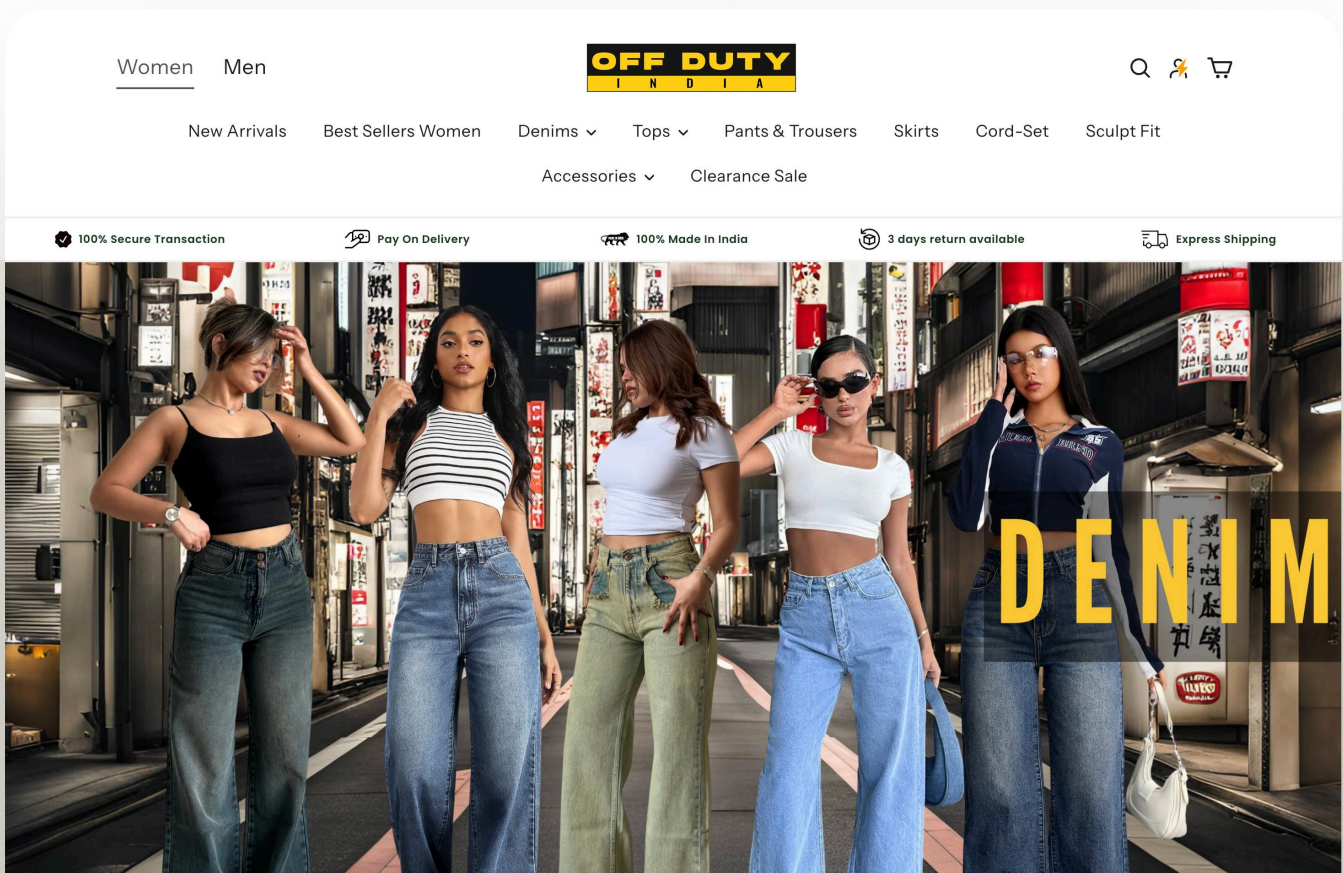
Women Men

OFF DUTY
INDIA

New Arrivals Best Sellers Women Denims Tops Pants & Trousers Skirts Cord-Set Sculpt Fit

Accessories Clearance Sale

100% Secure Transaction Pay On Delivery 100% Made In India 3 days return available Express Shipping

DENIM